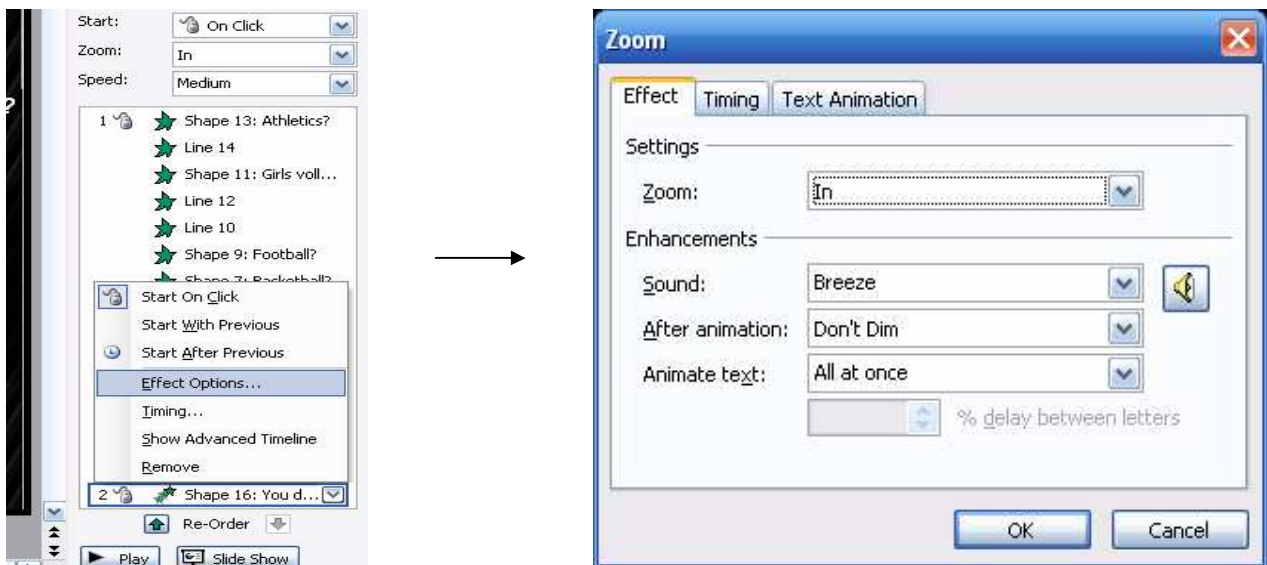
?

Start: On Click
Zoom: In
Speed: Medium

1 Shape 13: Athletics?
Line 14
Shape 11: Girls voll...
Line 12
Line 10
Shape 9: Football?
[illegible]

Start On Click
Start With Previous
Start After Previous
Effect Options...
Timing...
Show Advanced Timeline
Remove

2 Shape 16: You d...

Re-Order

Play
Slide Show

Zoom

Effect
Timing
Text Animation

Settings
Zoom: In

Enhancements
Sound: Breeze
After animation: Don't Dim
Animate text: All at once
% delay between letters

OK
Cancel